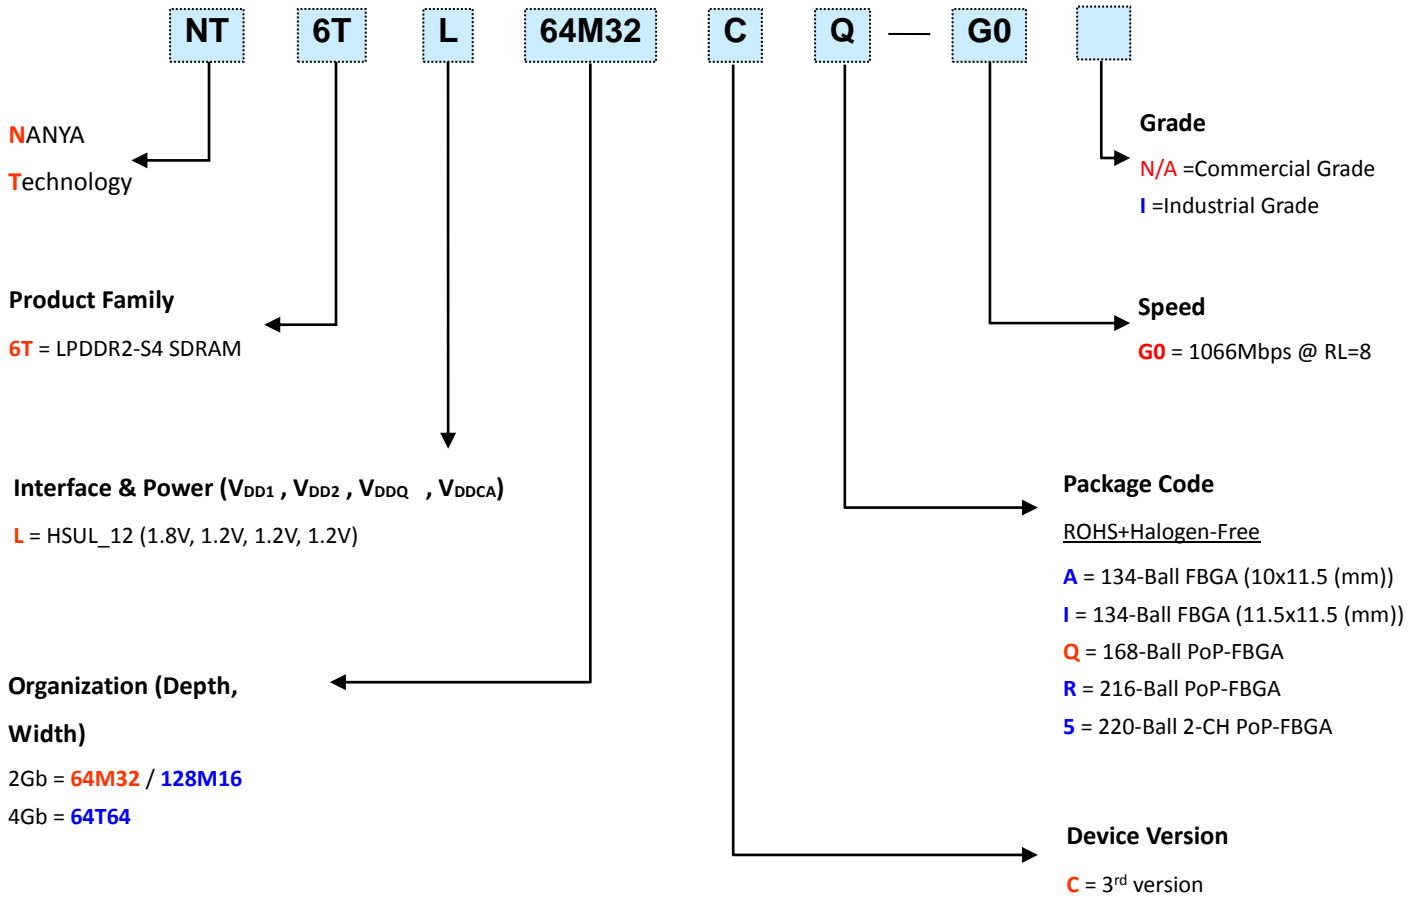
NT 6T L 64M32 C Q — G0

NANYA

Technology

Product Family

6T = LPDDR2-S4 SDRAM

Interface & Power ($V_{DD1}$ , $V_{DD2}$ , $V_{DDQ}$ , $V_{DDCA}$)

L = HSUL_12 (1.8V, 1.2V, 1.2V, 1.2V)

Organization (Depth, Width)

2Gb = 64M32 / 128M16

4Gb = 64T64

Grade

N/A =Commercial Grade

I =Industrial Grade

Speed

G0 = 1066Mbps @ RL=8

Package Code

ROHS+Halogen-Free

A = 134-Ball FBGA (10x11.5 (mm))

I = 134-Ball FBGA (11.5x11.5 (mm))

Q = 168-Ball PoP-FBGA

R = 216-Ball PoP-FBGA

5 = 220-Ball 2-CH PoP-FBGA

Device Version

C = 3$^{rd}$ version